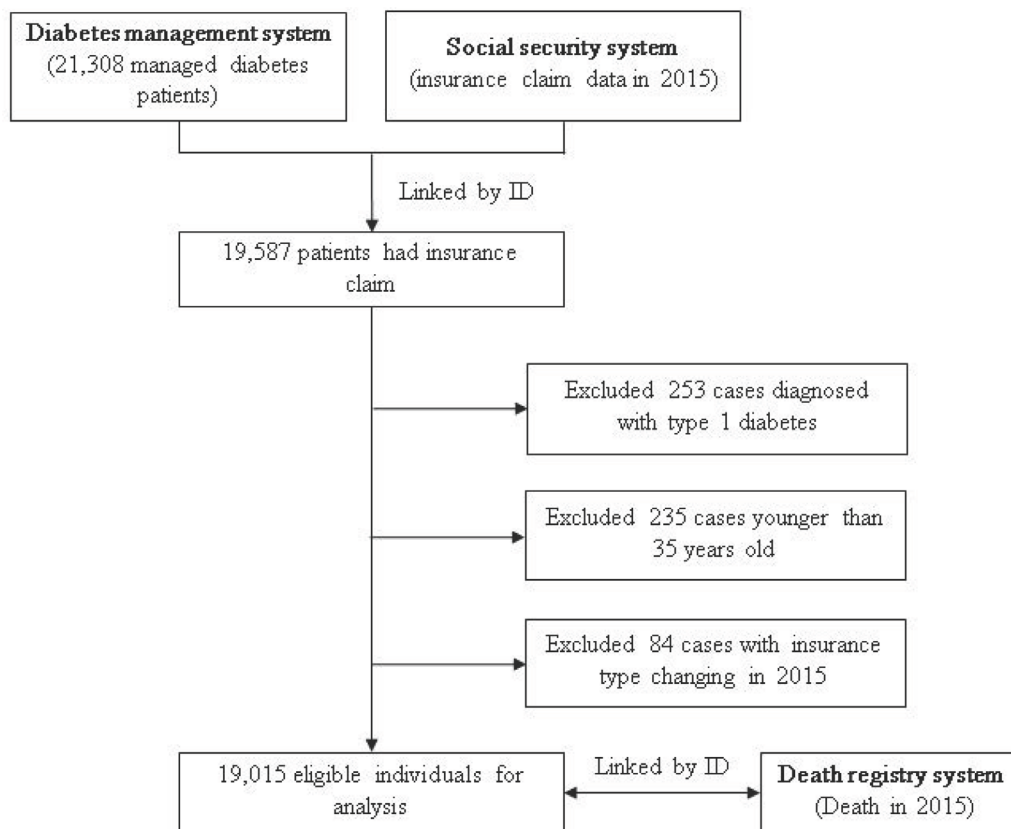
**Diabetes management system**
(21,308 managed diabetes patients)

**Social security system**
(insurance claim data in 2015)

Linked by ID

19,587 patients had insurance claim

Excluded 253 cases diagnosed with type 1 diabetes

Excluded 235 cases younger than 35 years old

Excluded 84 cases with insurance type changing in 2015

19,015 eligible individuals for analysis

Linked by ID

**Death registry system**
(Death in 2015)